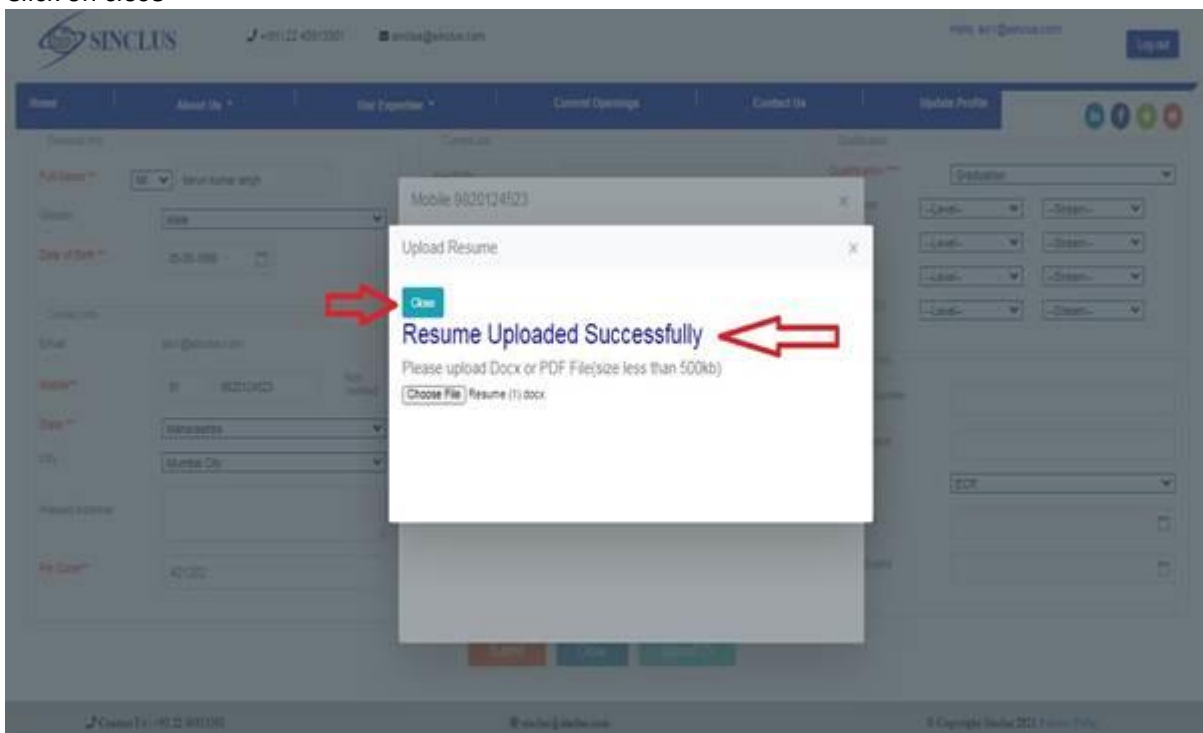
Click on close

SINCLUS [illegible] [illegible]

Hello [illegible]

Log out

Home About Us Our Expertise Current Openings Contact Us Update Profile

Personal Info

Full Name Mr tarun kumar singh

Gender Male

Date of Birth 05-05-1998

Contact Info

Email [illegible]

Mobile 91 9820124523

State Maharashtra

City Mumbai City

Present Address

Pin Code 421202

Qualification

Qualification Graduation

--Level-- --Stream--

--Level-- --Stream--

--Level-- --Stream--

--Level-- --Stream--

ECR

Mobile 9820124523

Upload Resume

Close

Resume Uploaded Successfully

Please upload Docx or PDF File(size less than 500kb)

Choose File Resume (1).docx

Contact Us : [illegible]

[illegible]

© Copyright Sinclus 2021 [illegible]